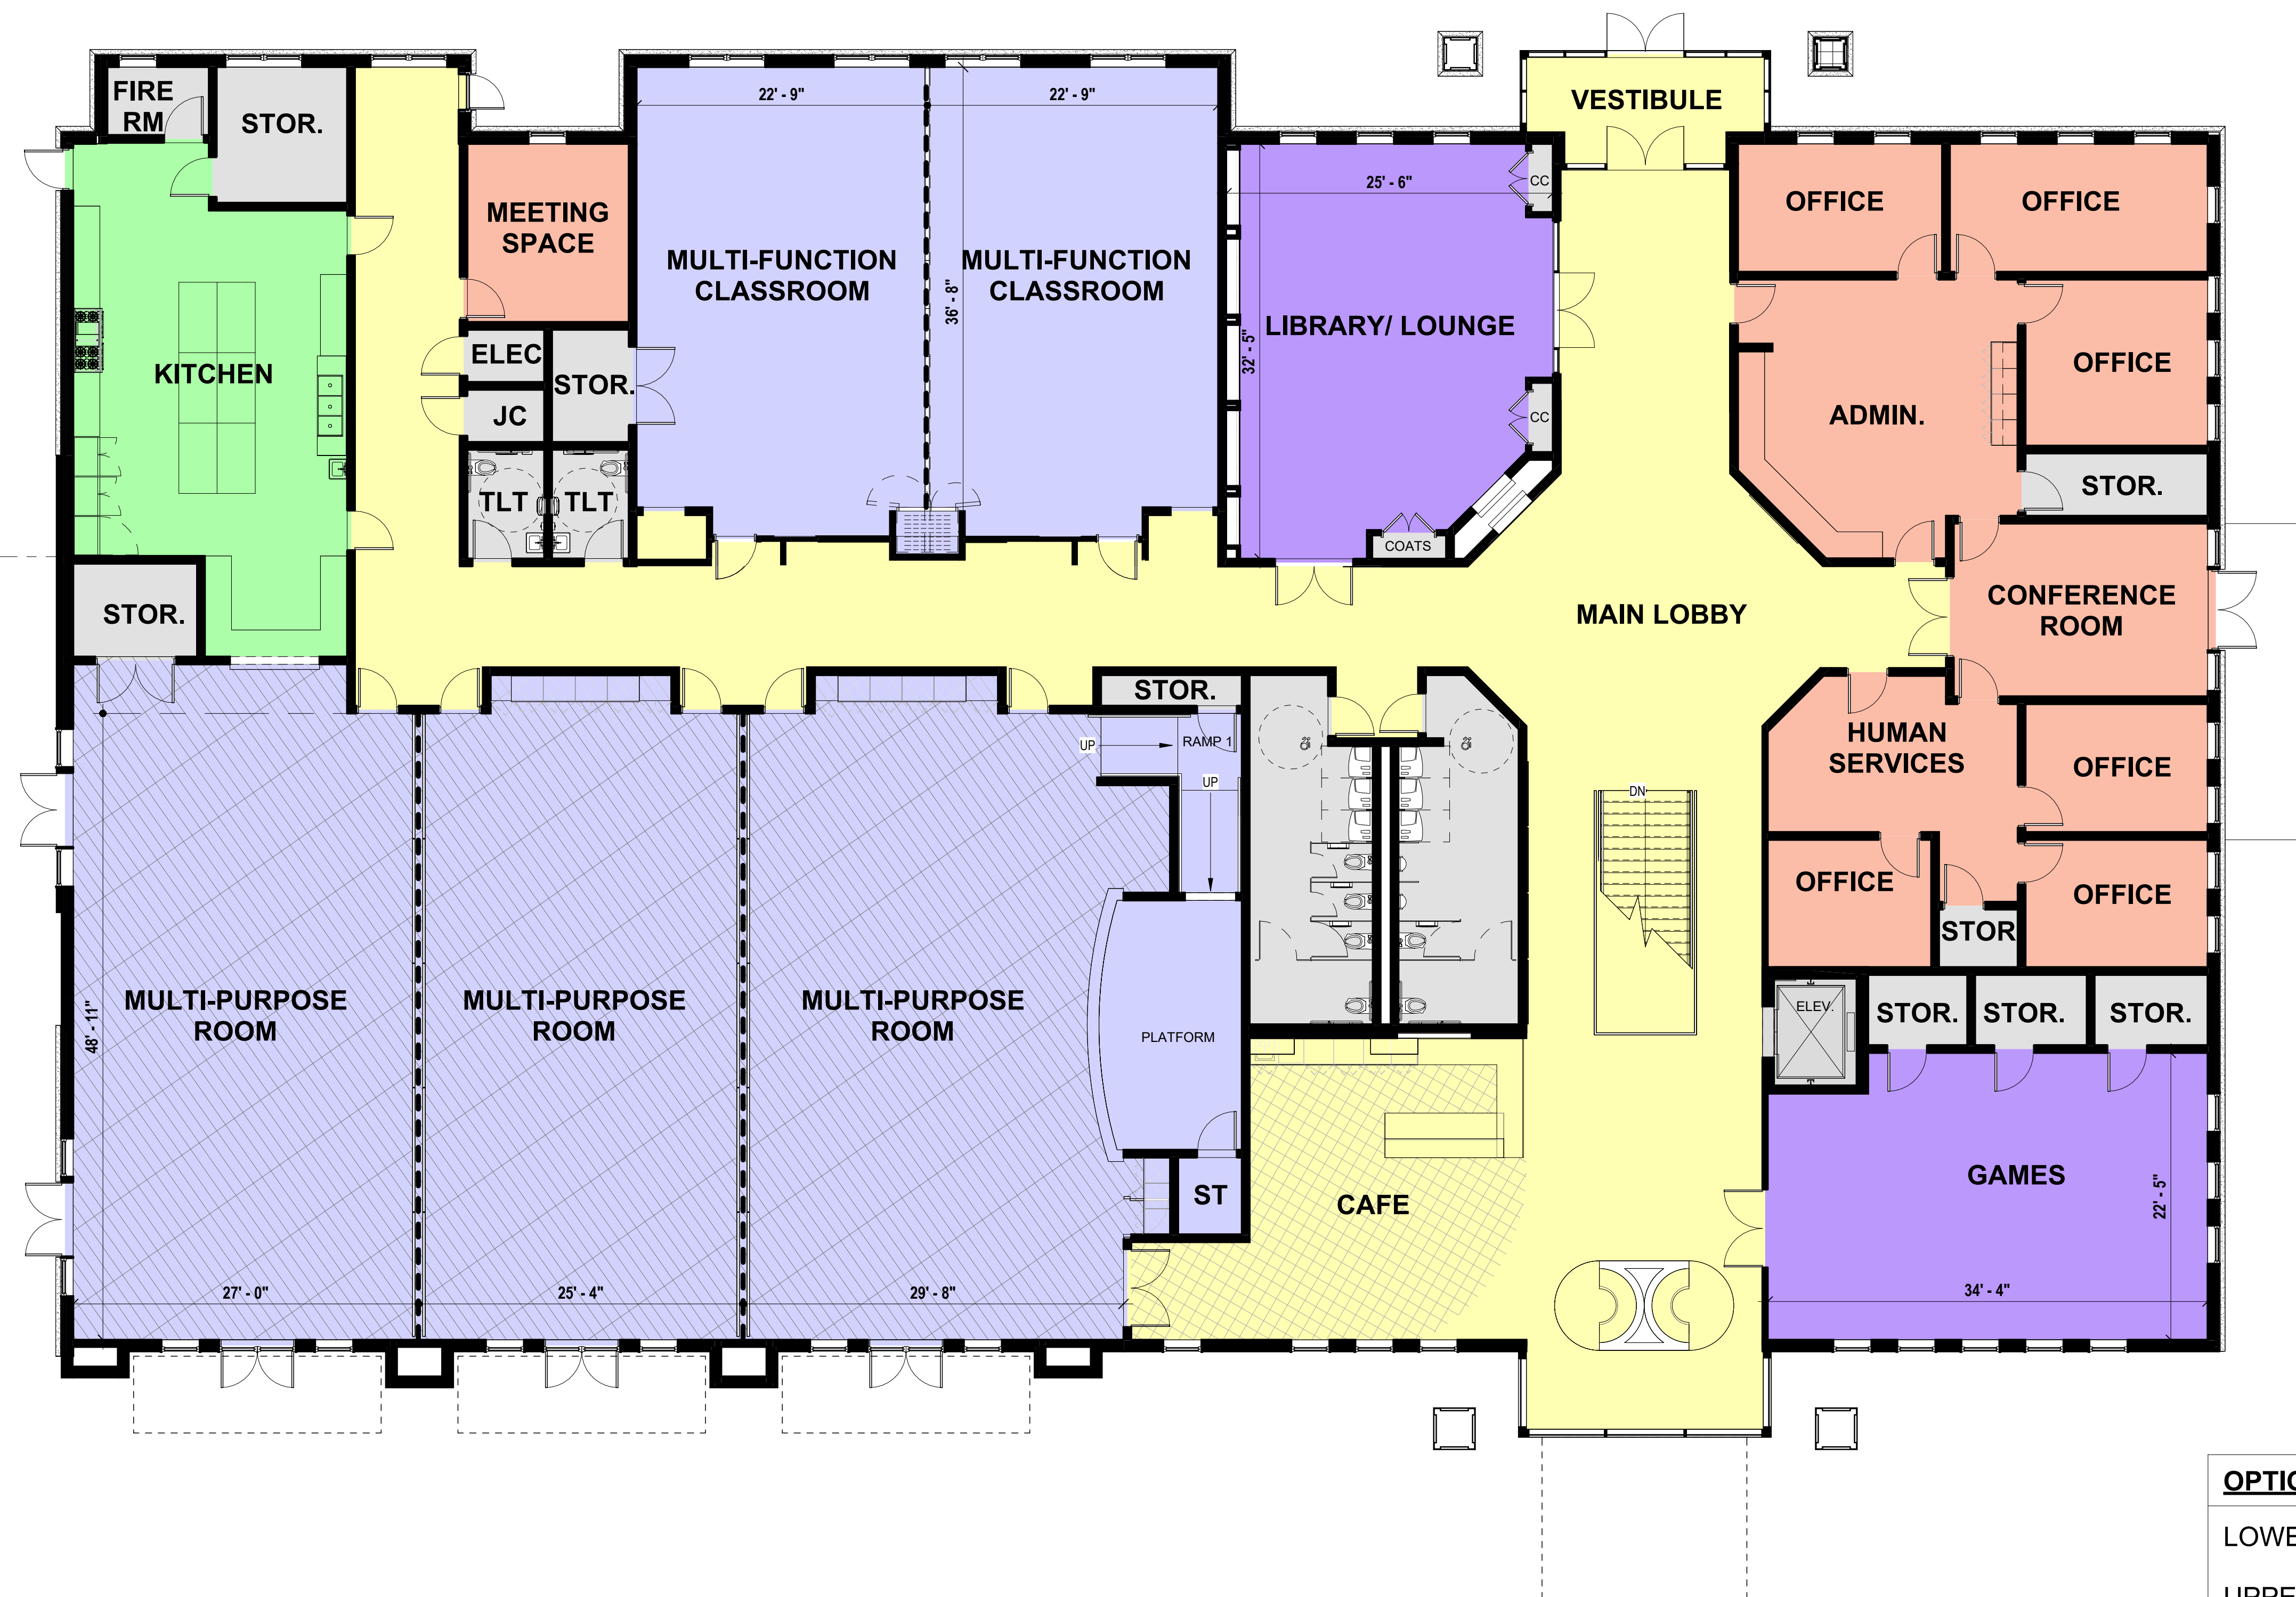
FIRE RM

STOR.

KITCHEN

STOR.

MEETING SPACE

ELEC

STOR.

JC

TLT

TLT

22' - 9"

22' - 9"

MULTI-FUNCTION CLASSROOM

36' - 8"

MULTI-FUNCTION CLASSROOM

25' - 6"

CC

LIBRARY/ LOUNGE

32' - 5"

CC

COATS

VESTIBULE

OFFICE

OFFICE

OFFICE

ADMIN.

STOR.

MAIN LOBBY

CONFERENCE ROOM

HUMAN SERVICES

OFFICE

OFFICE

STOR

OFFICE

STOR.

UP

RAMP 1

UP

DN

ELEV.

STOR.

STOR.

STOR.

MULTI-PURPOSE ROOM

48' - 11"

MULTI-PURPOSE ROOM

MULTI-PURPOSE ROOM

PLATFORM

ST

CAFE

GAMES

22' - 5"

27' - 0"

25' - 4"

29' - 8"

34' - 4"

OPTIC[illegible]

LOWE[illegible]

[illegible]